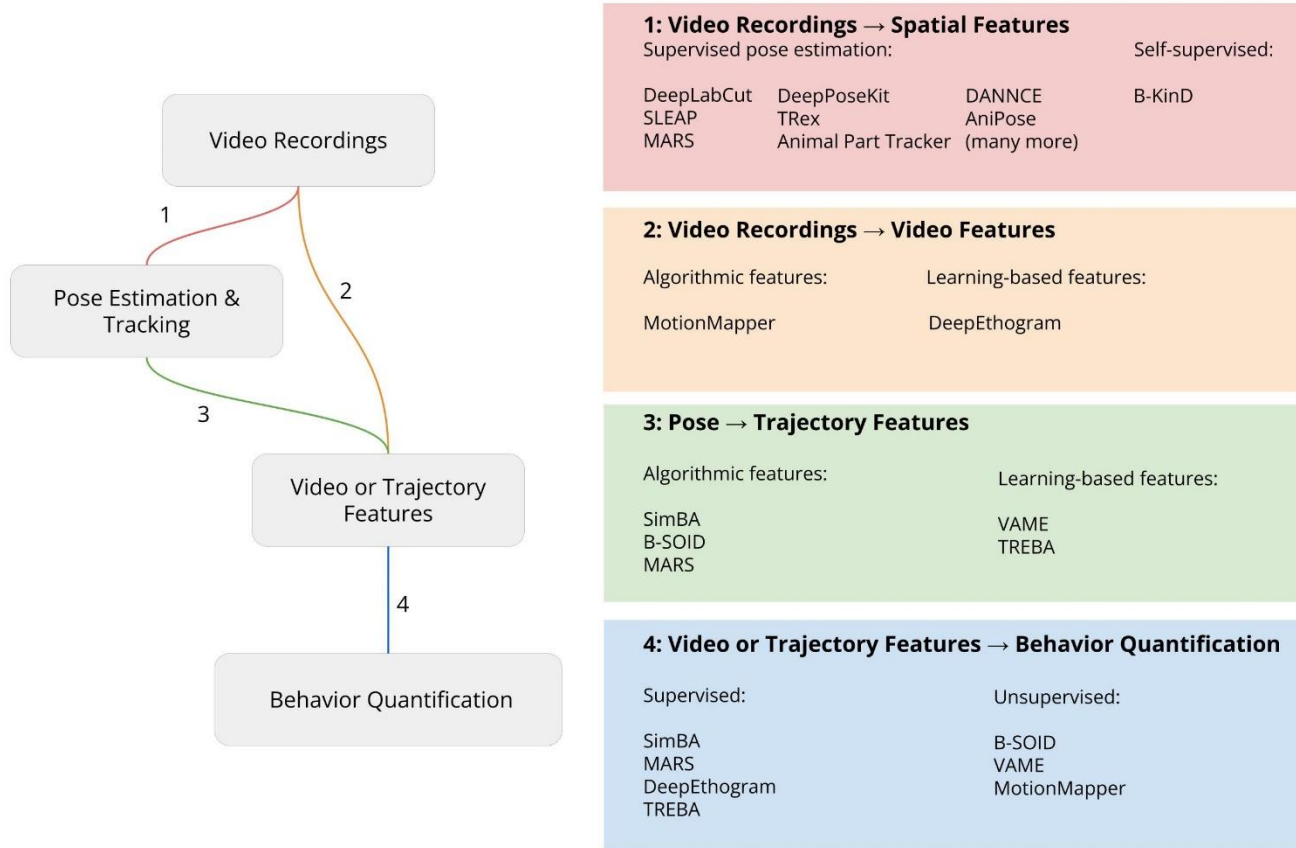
Video Recordings

1

2

Pose Estimation & Tracking

3

Video or Trajectory Features

4

Behavior Quantification

**1: Video Recordings → Spatial Features**

Supervised pose estimation:

Self-supervised:

DeepLabCut
SLEAP
MARS

DeepPoseKit
TRex
Animal Part Tracker

DANNCE
AniPose
(many more)

B-KinD

**2: Video Recordings → Video Features**

Algorithmic features:

MotionMapper

Learning-based features:

DeepEthogram

**3: Pose → Trajectory Features**

Algorithmic features:

SimBA
B-SOID
MARS

Learning-based features:

VAME
TREBA

**4: Video or Trajectory Features → Behavior Quantification**

Supervised:

SimBA
MARS
DeepEthogram
TREBA

Unsupervised:

B-SOID
VAME
MotionMapper